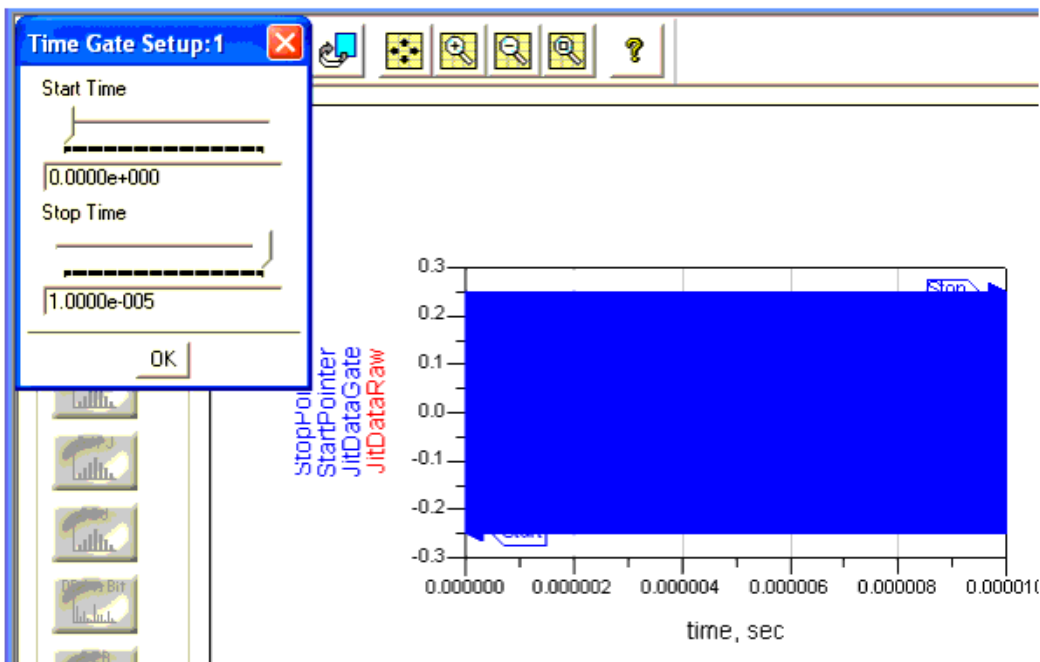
Time Gate Setup:1

Start Time

0.0000e+000

Stop Time

1.0000e-005

OK

?

StopPoi
StartPointer
JitDataGate
JitDataRaw

0.3
0.2
0.1
0.0
-0.1
-0.2
-0.3

Stop
Start

0.000000 0.000002 0.000004 0.000006 0.000008 0.00001

time, sec